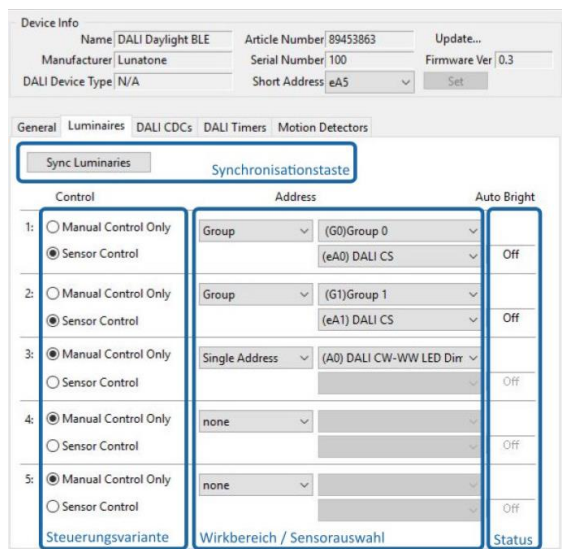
Device Info

Name DALI Daylight BLE

Manufacturer Lunatone

DALI Device Type N/A

Article Number 89453863

Serial Number 100

Short Address eA5

Update...

Firmware Ver 0.3

Set

General Luminaires DALI CDCs DALI Timers Motion Detectors

Sync Luminaries

Synchronisationstaste

Control

Address

Auto Bright

1: Manual Control Only
Sensor Control

Group
(G0)Group 0
(eA0) DALI CS
Off

2: Manual Control Only
Sensor Control

Group
(G1)Group 1
(eA1) DALI CS
Off

3: Manual Control Only
Sensor Control

Single Address
(A0) DALI CW-WW LED Dim
Off

4: Manual Control Only
Sensor Control

none
Off

5: Manual Control Only
Sensor Control

none
Off

Steuerungsvariante

Wirkbereich / Sensorauswahl

Status